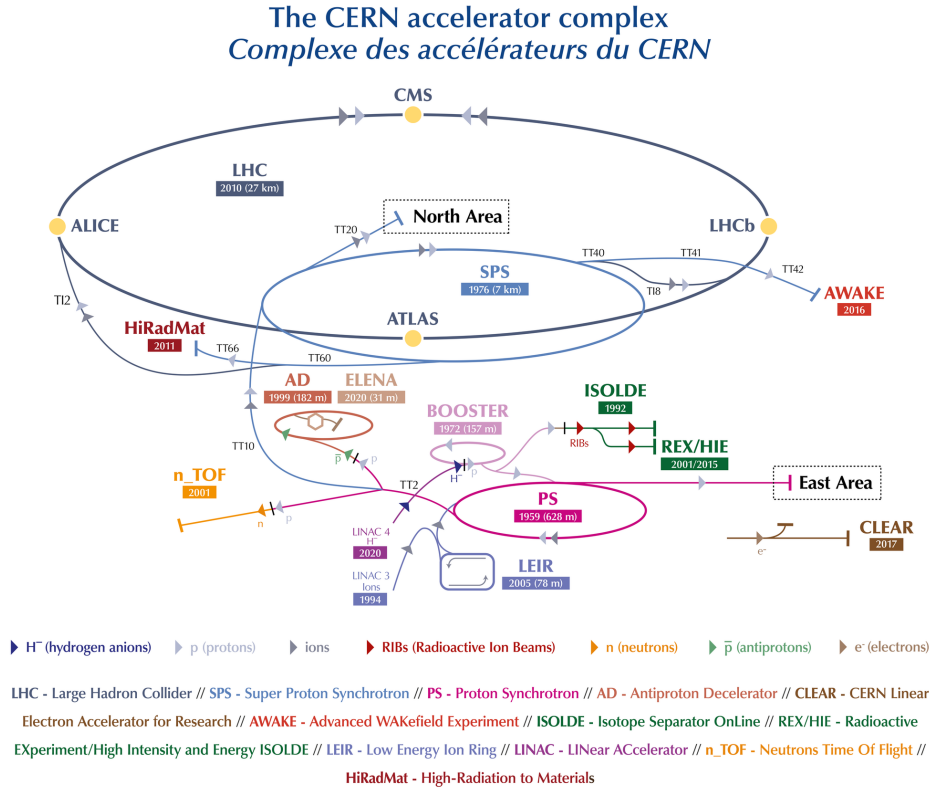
The CERN accelerator complex
Complexe des accélérateurs du CERN

CMS

LHC
2010 (27 km)

ALICE

North Area

TT20

LHCb

TT40

TT41

TT42

SPS
1976 (7 km)

TI8

AWAKE
2016

TI2

HiRadMat
2011

ATLAS

TT66

TT60

AD
1999 (182 m)

ELENA
2020 (31 m)

ISOLDE
1992

BOOSTER
1972 (157 m)

RIBs

REX/HIE
2001/2015

TT10

$\bar{p}$

p

n_TOF
2001

TT2

$H^-$

p

East Area

n

p

PS
1959 (628 m)

LINAC 4
$H^-$
2020

CLEAR
2017

$e^-$

LINAC 3
Ions
1994

LEIR
2005 (78 m)

$H^-$ (hydrogen anions) p (protons) ions RIBs (Radioactive Ion Beams) n (neutrons) $\bar{p}$ (antiprotons) $e^-$ (electrons)

LHC - Large Hadron Collider // SPS - Super Proton Synchrotron // PS - Proton Synchrotron // AD - Antiproton Decelerator // CLEAR - CERN Linear Electron Accelerator for Research // AWAKE - Advanced WAKefield Experiment // ISOLDE - Isotope Separator OnLine // REX/HIE - Radioactive EXperiment/High Intensity and Energy ISOLDE // LEIR - Low Energy Ion Ring // LINAC - LINear ACcelerator // n_TOF - Neutrons Time Of Flight // HiRadMat - High-Radiation to Materials